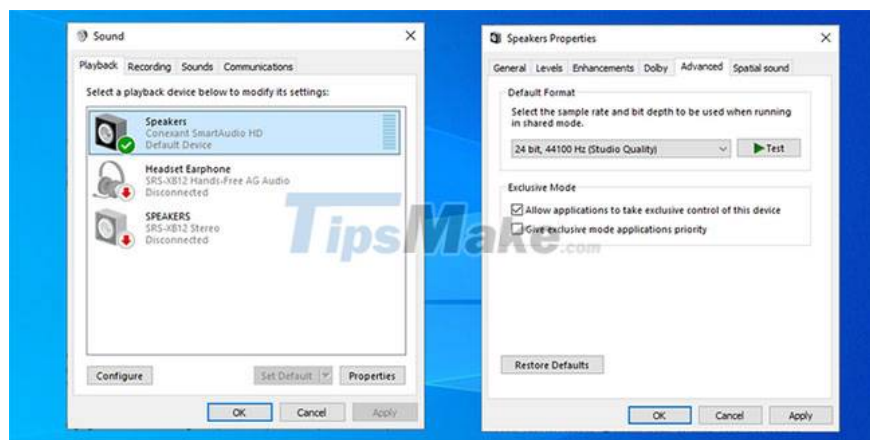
Sound

Playback Recording Sounds Communications

Select a playback device below to modify its settings:

Speakers
Conexant SmartAudio HD
Default Device

Headset Earphone
SRS-XB12 Hands-Free AG Audio
Disconnected

SPEAKERS
SRS-XB12 Stereo
Disconnected

Configure Set Default Properties

OK Cancel Apply

TipsMake.com

Speakers Properties

General Levels Enhancements Dolby Advanced Spatial sound

Default Format
Select the sample rate and bit depth to be used when running in shared mode.

24 bit, 44100 Hz (Studio Quality) Test

Exclusive Mode
Allow applications to take exclusive control of this device
Give exclusive mode applications priority

Restore Defaults

OK Cancel Apply